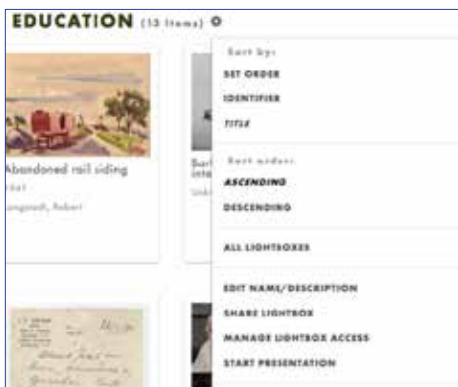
EDUCATION (13 items)

Abandoned rail siding
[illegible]
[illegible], Robert

Sort by:
SET ORDER
IDENTIFIER
TITLE

Sort order:
ASCENDING
DESCENDING

ALL LIGHTBOXES

EDIT NAME/DESCRIPTION
SHARE LIGHTBOX
MANAGE LIGHTBOX ACCESS
START PRESENTATION